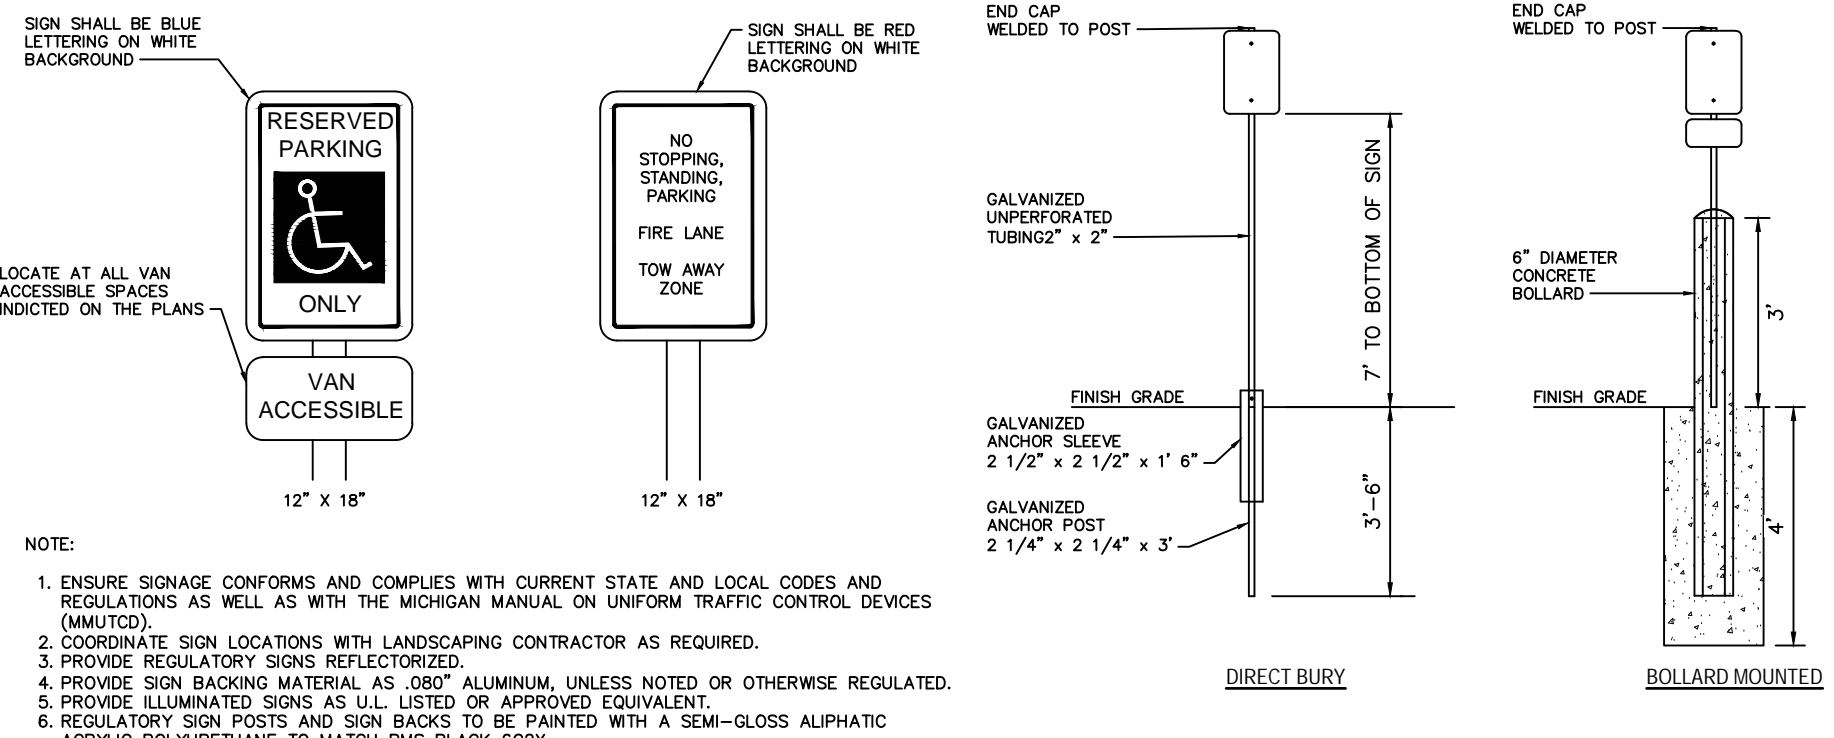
SIGN SHALL BE BLUE LETTERING ON WHITE BACKGROUND

RESERVED PARKING

ONLY

LOCATE AT ALL VAN ACCESSIBLE SPACES INDICTED ON THE PLANS

VAN ACCESSIBLE

12" X 18"

SIGN SHALL BE RED LETTERING ON WHITE BACKGROUND

NO STOPPING, STANDING, PARKING

FIRE LANE

TOW AWAY ZONE

12" X 18"

END CAP WELDED TO POST

GALVANIZED UNPERFORATED TUBING2" x 2"

7' TO BOTTOM OF SIGN

FINISH GRADE

GALVANIZED ANCHOR SLEEVE 2 1/2" x 2 1/2" x 1' 6"

3'-6"

GALVANIZED ANCHOR POST 2 1/4" x 2 1/4" x 3'

DIRECT BURY

END CAP WELDED TO POST

6" DIAMETER CONCRETE BOLLARD

3'

FINISH GRADE

4'

BOLLARD MOUNTED

NOTE:

1. ENSURE SIGNAGE CONFORMS AND COMPLIES WITH CURRENT STATE AND LOCAL CODES AND REGULATIONS AS WELL AS WITH THE MICHIGAN MANUAL ON UNIFORM TRAFFIC CONTROL DEVICES (MMUTCD).
2. COORDINATE SIGN LOCATIONS WITH LANDSCAPING CONTRACTOR AS REQUIRED.
3. PROVIDE REGULATORY SIGNS REFLECTORIZED.
4. PROVIDE SIGN BACKING MATERIAL AS .080" ALUMINUM, UNLESS NOTED OR OTHERWISE REGULATED.
5. PROVIDE ILLUMINATED SIGNS AS U.L. LISTED OR APPROVED EQUIVALENT.
6. REGULATORY SIGN POSTS AND SIGN BACKS TO BE PAINTED WITH A SEMI-GLOSS ALIPHATIC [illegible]